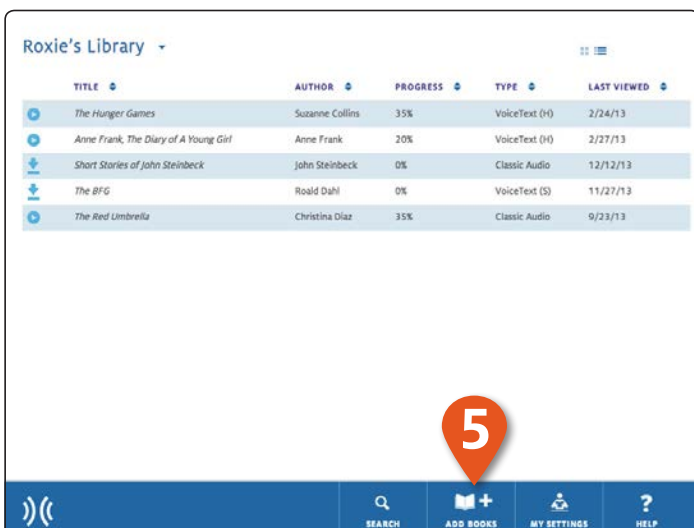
Roxie's Library

| | TITLE | AUTHOR | PROGRESS | TYPE | LAST VIEWED |
|---|---|---|---|---|---|
| | The Hunger Games | Suzanne Collins | 35% | VoiceText (H) | 2/24/13 |
| | Anne Frank, The Diary of A Young Girl | Anne Frank | 20% | VoiceText (H) | 2/27/13 |
| | Short Stories of John Steinbeck | John Steinbeck | 0% | Classic Audio | 12/12/13 |
| | The BFG | Roald Dahl | 0% | VoiceText (S) | 11/27/13 |
| | The Red Umbrella | Christina Diaz | 35% | Classic Audio | 9/23/13 |

5

SEARCH
ADD BOOKS
MY SETTINGS
HELP